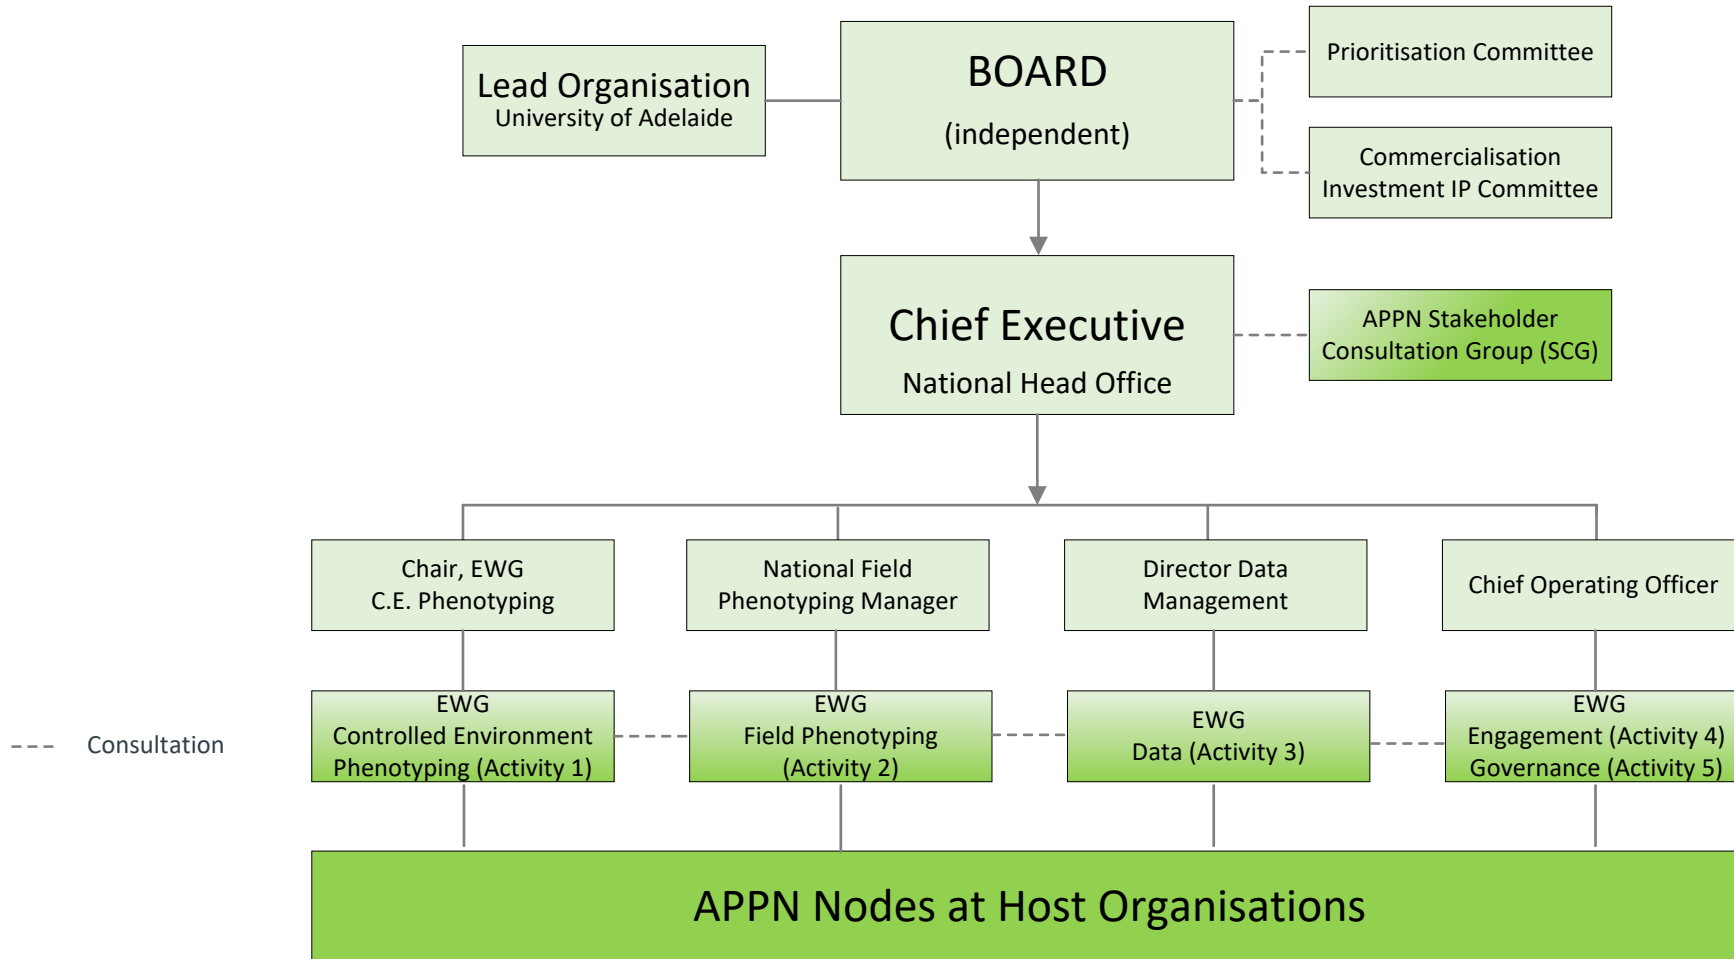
Lead Organisation
University of Adelaide

BOARD
(independent)

Prioritisation Committee

Commercialisation Investment IP Committee

Chief Executive
National Head Office

APPN Stakeholder Consultation Group (SCG)

Chair, EWG
C.E. Phenotyping

National Field Phenotyping Manager

Director Data Management

Chief Operating Officer

EWG
Controlled Environment Phenotyping (Activity 1)

EWG
Field Phenotyping (Activity 2)

EWG
Data (Activity 3)

EWG
Engagement (Activity 4)
Governance (Activity 5)

Consultation

APPN Nodes at Host Organisations